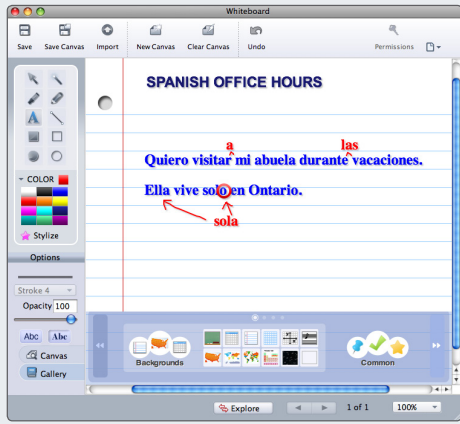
Whiteboard

Save
Save Canvas
Import
New Canvas
Clear Canvas
Undo
Permissions

COLOR
Stylize

Options

Stroke 4
Opacity 100
Abc
Abc
Canvas
Gallery

SPANISH OFFICE HOURS

a
las
Quiero visitar mi abuela durante vacaciones.

Ella vive solo en Ontario.
sola

Backgrounds
Common

Explore
1 of 1
100%